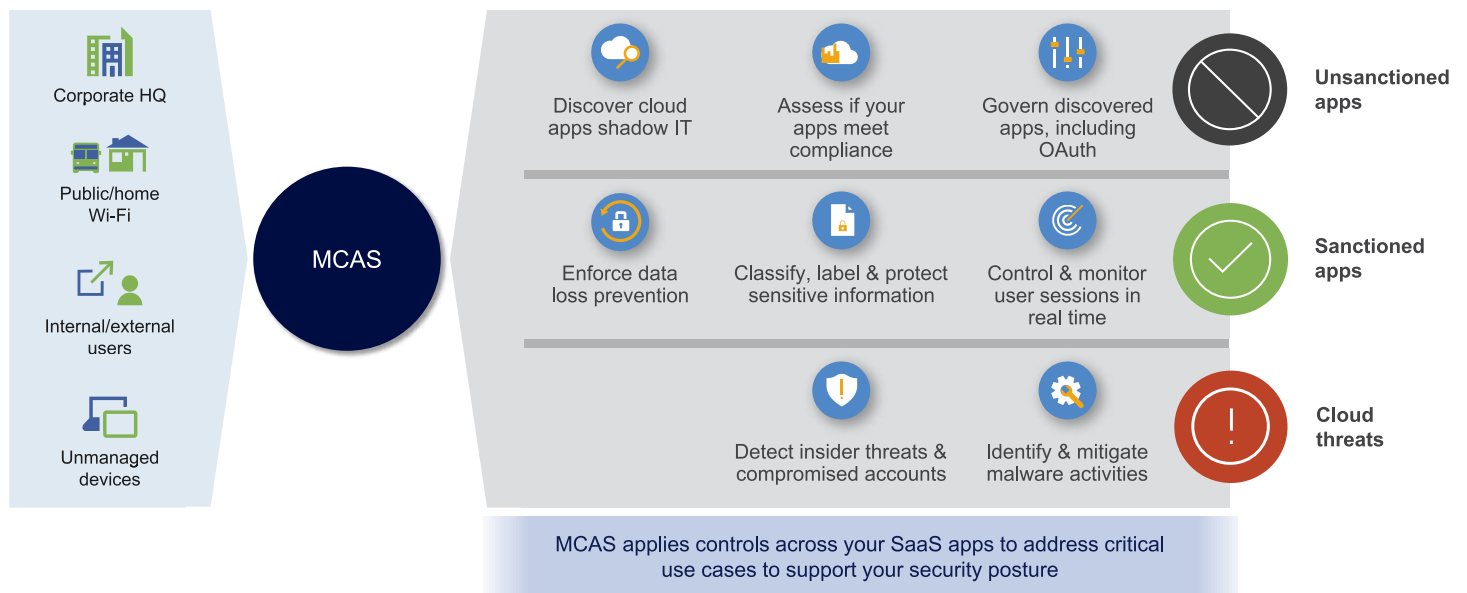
Corporate HQ

Public/home Wi-Fi

Internal/external users

Unmanaged devices

MCAS

Discover cloud apps shadow IT

Assess if your apps meet compliance

Govern discovered apps, including OAuth

Unsanctioned apps

Enforce data loss prevention

Classify, label & protect sensitive information

Control & monitor user sessions in real time

Sanctioned apps

Detect insider threats & compromised accounts

Identify & mitigate malware activities

Cloud threats

MCAS applies controls across your SaaS apps to address critical use cases to support your security posture